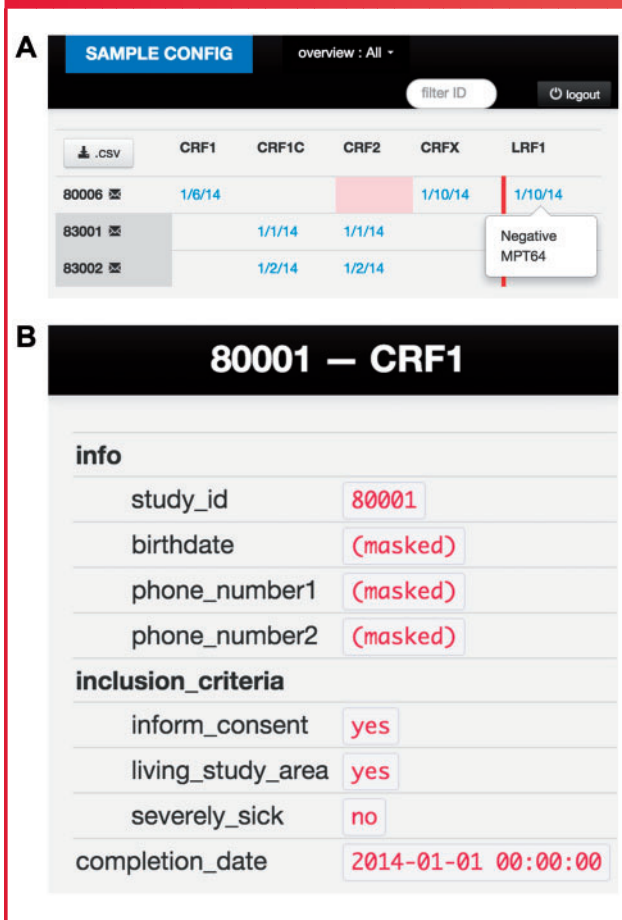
A

SAMPLE CONFIG

overview : All

filter ID

logout

| .csv | CRF1 | CRF1C | CRF2 | CRFX | LRF1 |
|---|---|---|---|---|---|
| 80006 | 1/6/14 | | | 1/10/14 | 1/10/14 |
| 83001 | | 1/1/14 | 1/1/14 | | |
| 83002 | | 1/2/14 | 1/2/14 | | |

Negative MPT64

B

80001 — CRF1

info

study_id 80001

birthdate (masked)

phone_number1 (masked)

phone_number2 (masked)

inclusion_criteria

inform_consent yes

living_study_area yes

severely_sick no

completion_date 2014-01-01 00:00:00